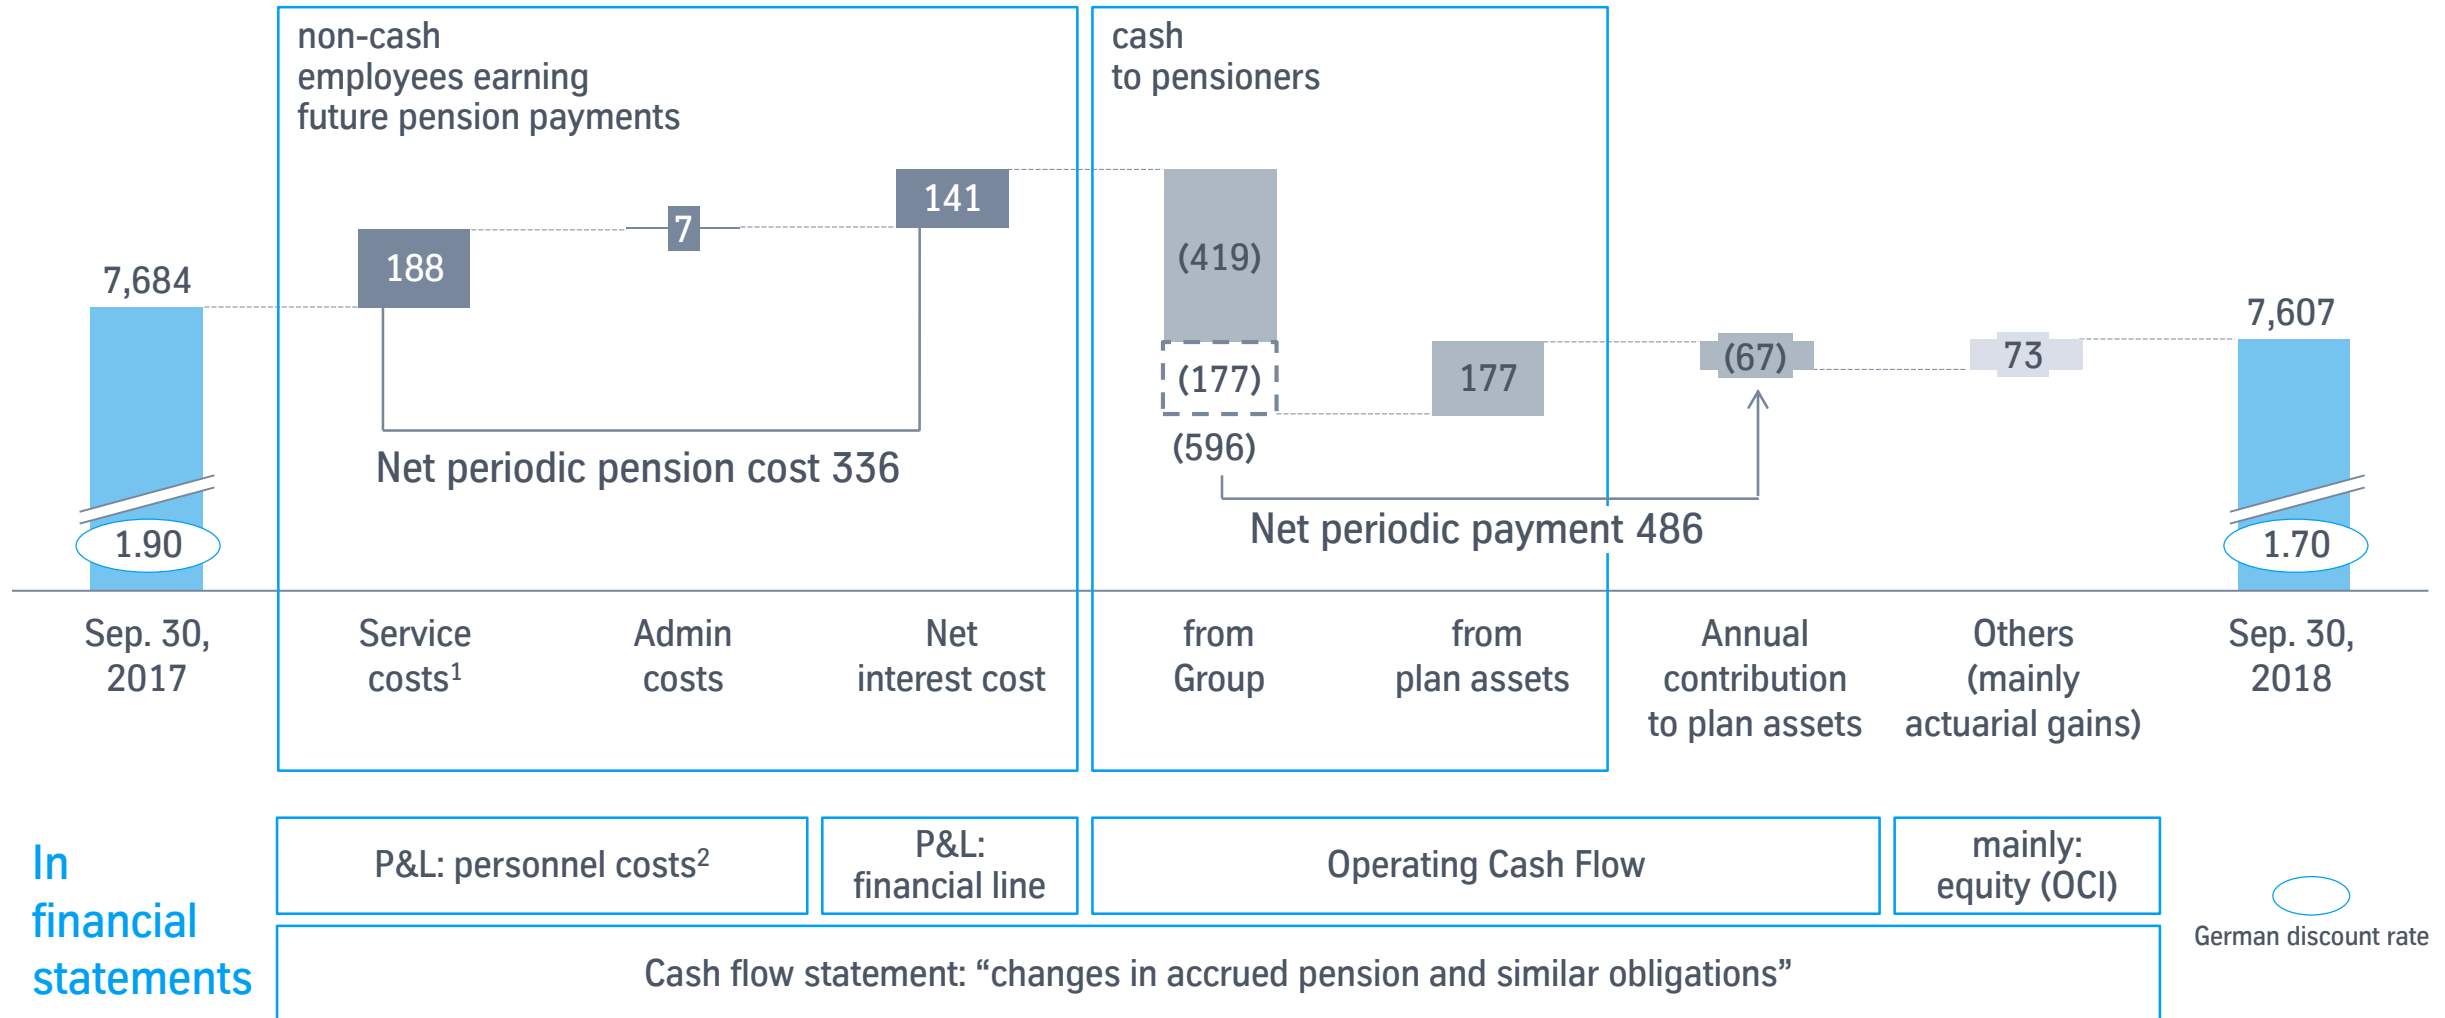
non-cash
employees earning
future pension payments

cash
to pensioners

7,684

188

7

141

(419)

(177)

(596)

177

(67)

73

7,607

1.90

1.70

Net periodic pension cost 336

Net periodic payment 486

Sep. 30, 2017

Service costs$^1$

Admin costs

Net interest cost

from Group

from plan assets

Annual contribution to plan assets

Others (mainly actuarial gains)

Sep. 30, 2018

In financial statements

P&L: personnel costs$^2$

P&L: financial line

Operating Cash Flow

mainly: equity (OCI)

German discount rate

Cash flow statement: “changes in accrued pension and similar obligations”